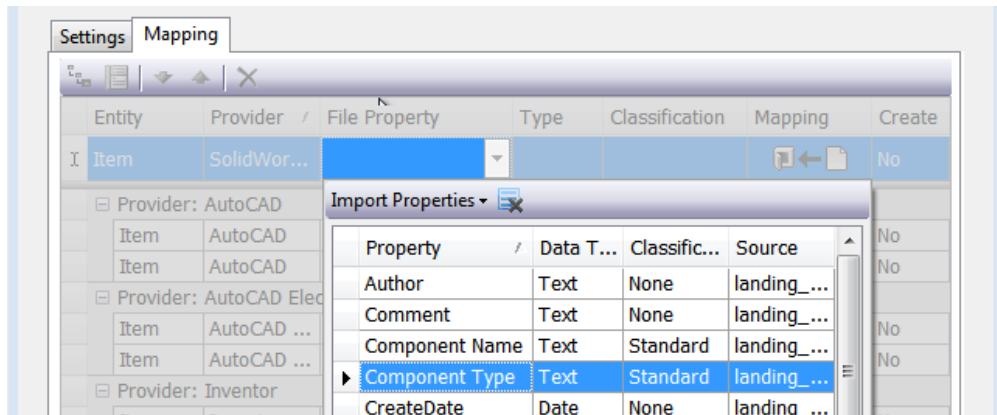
Settings Mapping

| Entity | Provider | File Property | Type | Classification | Mapping | Create |
|---|---|---|---|---|---|---|
| Item | SolidWor... | | | | | No |

⊟ Provider: AutoCAD

| Item | AutoCAD | No |
|---|---|---|
| Item | AutoCAD | No |

⊟ Provider: AutoCAD Elec

| Item | AutoCAD ... | No |
|---|---|---|
| Item | AutoCAD ... | No |

⊟ Provider: Inventor

Import Properties ▾

| Property | Data T... | Classific... | Source |
|---|---|---|---|
| Author | Text | None | landing_... |
| Comment | Text | None | landing_... |
| Component Name | Text | Standard | landing_... |
| Component Type | Text | Standard | landing_... |
| CreateDate | Date | None | landing_... |